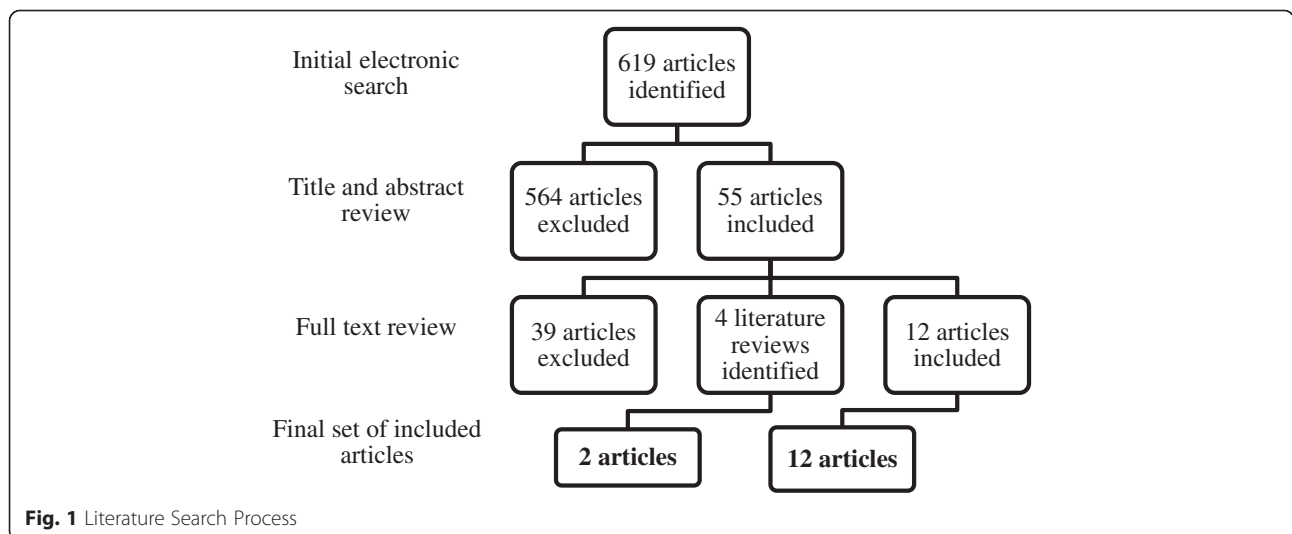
Initial electronic search

619 articles identified

Title and abstract review

564 articles excluded

55 articles included

Full text review

39 articles excluded

4 literature reviews identified

12 articles included

Final set of included articles

**2 articles**

**12 articles**

**Fig. 1** Literature Search Process